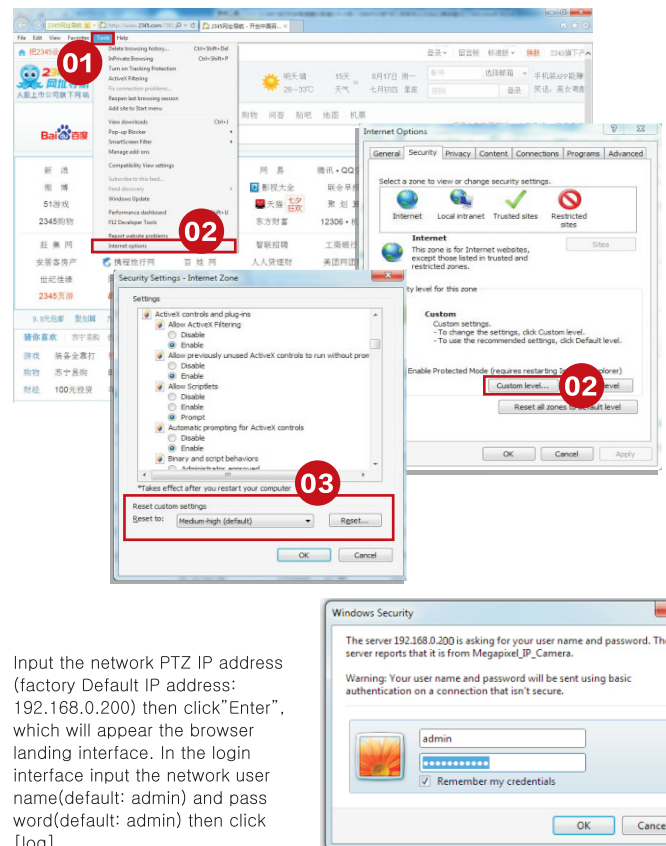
File Edit View Favorites Tools Help

01

Delete browsing history... Ctrl+Shift+Del
InPrivate Browsing Ctrl+Shift+P
Turn on Tracking Protection
ActiveX Filtering
Fix connection problems...
Reopen last browsing session
Add site to Start menu
View downloads Ctrl+J
Pop-up Blocker
SmartScreen Filter
Manage add-ons
Compatibility View settings
Subscribe to this feed...
Feed discovery
Windows Update
Performance dashboard
F12 Developer Tools
Report website problems
Internet options

02

Baidu百度

新 浪
微 博
51游戏
2345购物
赶 集 网
安居客房产
世纪佳缘
2345贝游

Internet Options

General Security Privacy Content Connections Programs Advanced

Select a zone to view or change security settings.

Internet Local intranet Trusted sites Restricted sites

Internet
This zone is for Internet websites, except those listed in trusted and restricted zones.

Sites

Security level for this zone

Custom
Custom settings.
- To change the settings, click Custom level.
- To use the recommended settings, click Default level.

Enable Protected Mode (requires restarting Internet Explorer)

Custom level... Default level

02

Reset all zones to default level

OK Cancel Apply

Security Settings - Internet Zone

Settings

ActiveX controls and plug-ins
Allow ActiveX Filtering
Disable
Enable
Allow previously unused ActiveX controls to run without prom
Disable
Enable
Allow Scriptlets
Disable
Enable
Prompt
Automatic prompting for ActiveX controls
Disable
Enable
Binary and script behaviors
Administrator approved

*Takes effect after you restart your computer

03

Reset custom settings
Reset to: Medium-high (default) Reset...

OK Cancel

Input the network PTZ IP address (factory Default IP address: 192.168.0.200) then click"Enter", which will appear the browser landing interface. In the login interface input the network user name(default: admin) and pass word(default: admin) then click [log]

Windows Security

The server 192.168.0.200 is asking for your user name and password. The server reports that it is from Megapixel_IP_Camera.

Warning: Your user name and password will be sent using basic authentication on a connection that isn't secure.

admin
••••••••••••
Remember my credentials

OK Cance